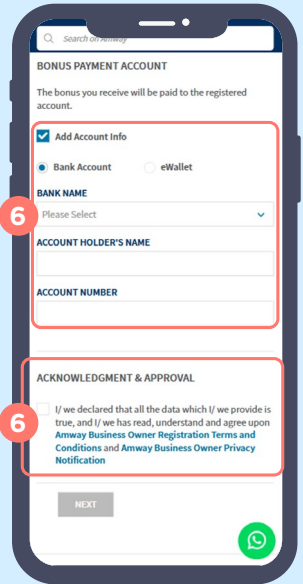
Search on Amway

BONUS PAYMENT ACCOUNT

The bonus you receive will be paid to the registered account.

Add Account Info

Bank Account

eWallet

BANK NAME

6

Please Select

ACCOUNT HOLDER'S NAME

ACCOUNT NUMBER

ACKNOWLEDGMENT & APPROVAL

6

I/ we declared that all the data which I/ we provide is true, and I/ we has read, understand and agree upon Amway Business Owner Registration Terms and Conditions and Amway Business Owner Privacy Notification

NEXT